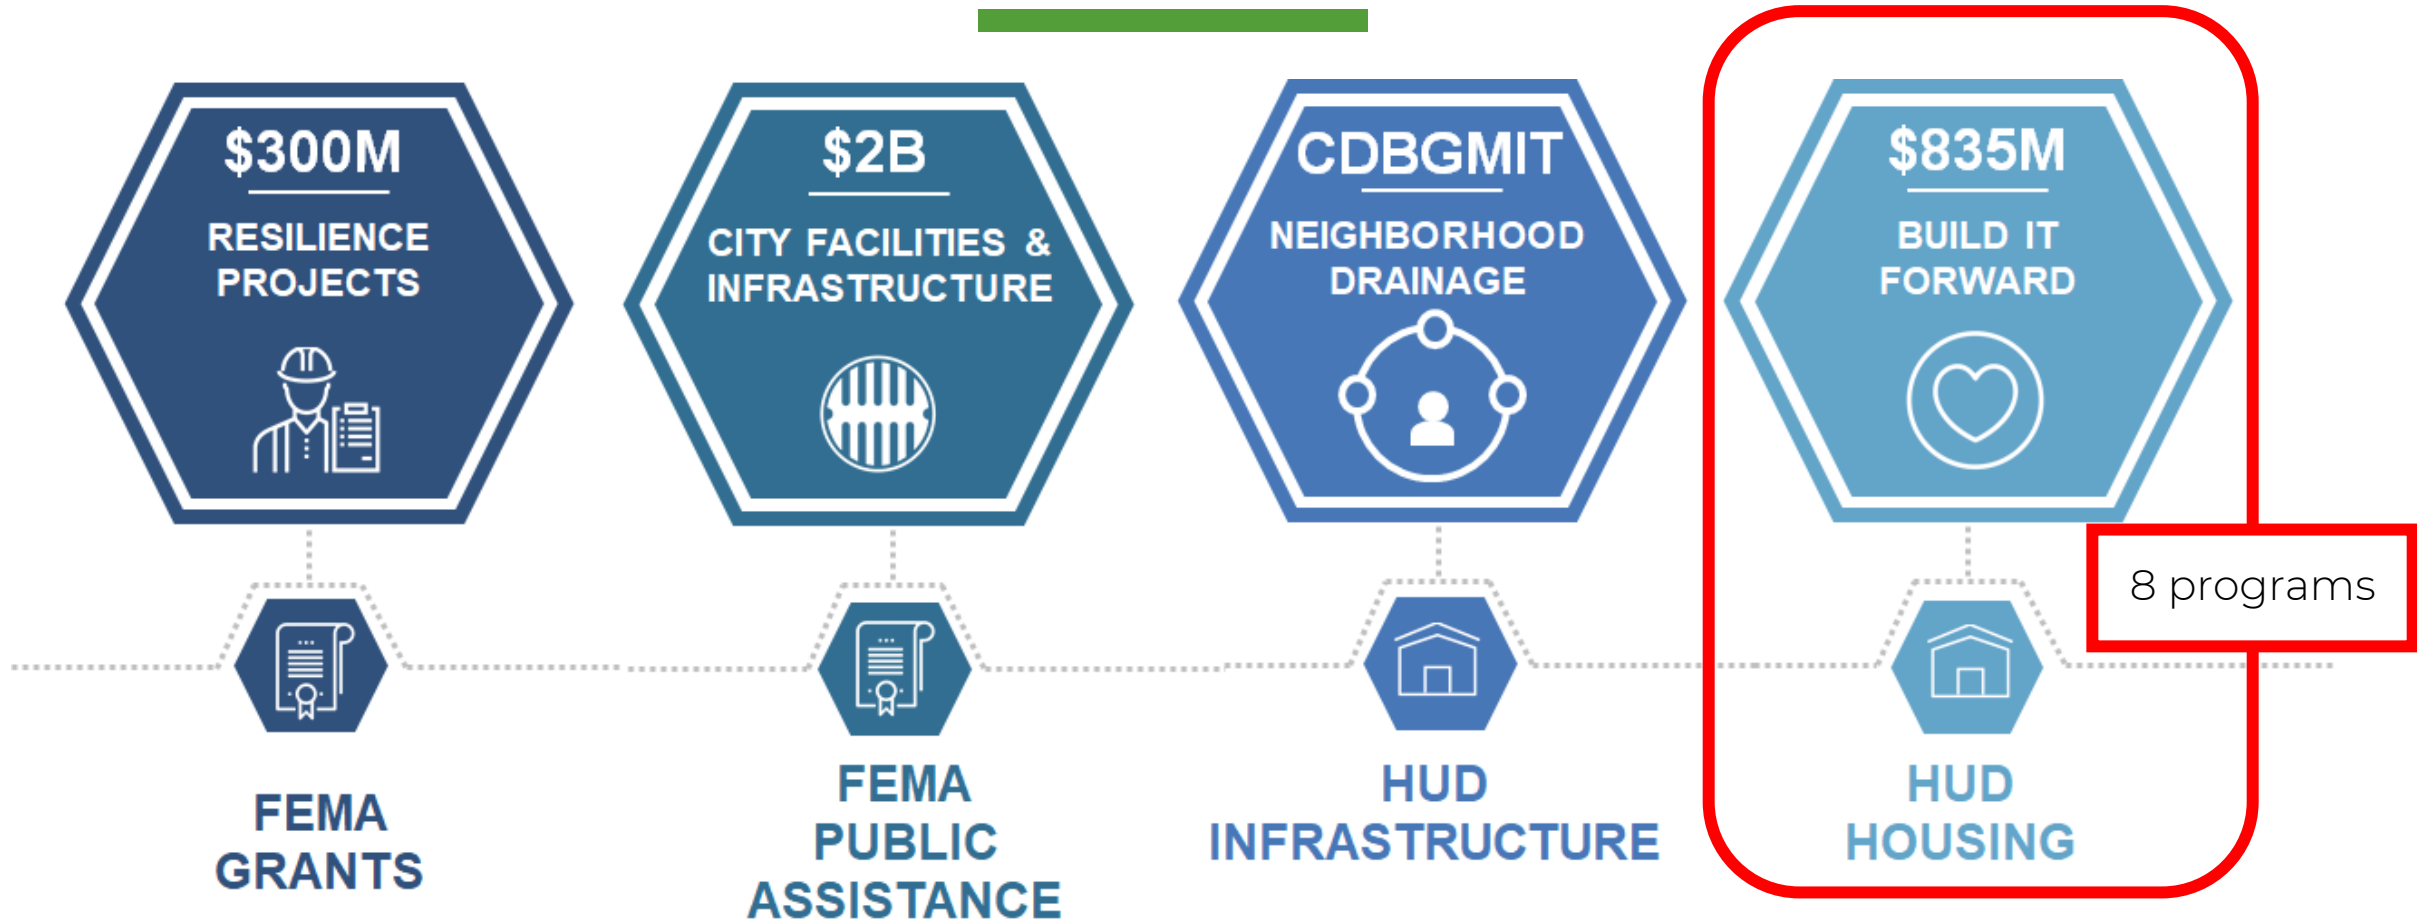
$300M

RESILIENCE PROJECTS

$2B

CITY FACILITIES & INFRASTRUCTURE

CDBGMIT

NEIGHBORHOOD DRAINAGE

$835M

BUILD IT FORWARD

8 programs

FEMA GRANTS

FEMA PUBLIC ASSISTANCE

HUD INFRASTRUCTURE

HUD HOUSING